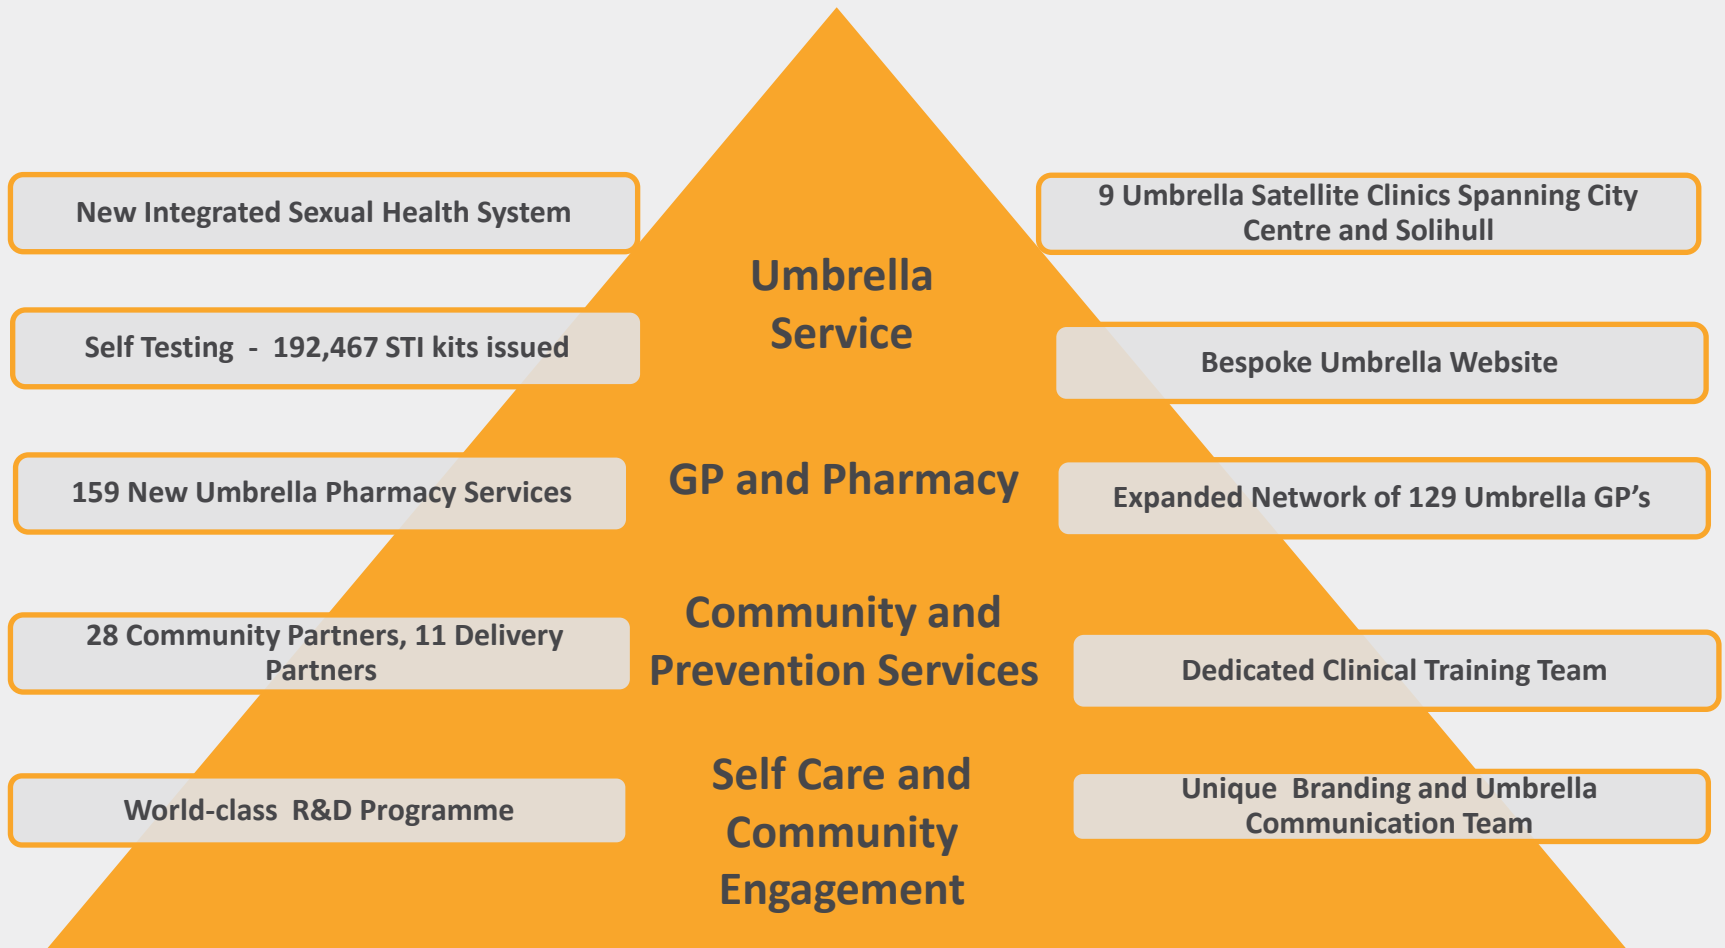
New Integrated Sexual Health System

9 Umbrella Satellite Clinics Spanning City Centre and Solihull

Umbrella Service

Self Testing - 192,467 STI kits issued

Bespoke Umbrella Website

159 New Umbrella Pharmacy Services

GP and Pharmacy

Expanded Network of 129 Umbrella GP's

28 Community Partners, 11 Delivery Partners

Community and Prevention Services

Dedicated Clinical Training Team

World-class R&D Programme

Self Care and Community Engagement

Unique Branding and Umbrella Communication Team